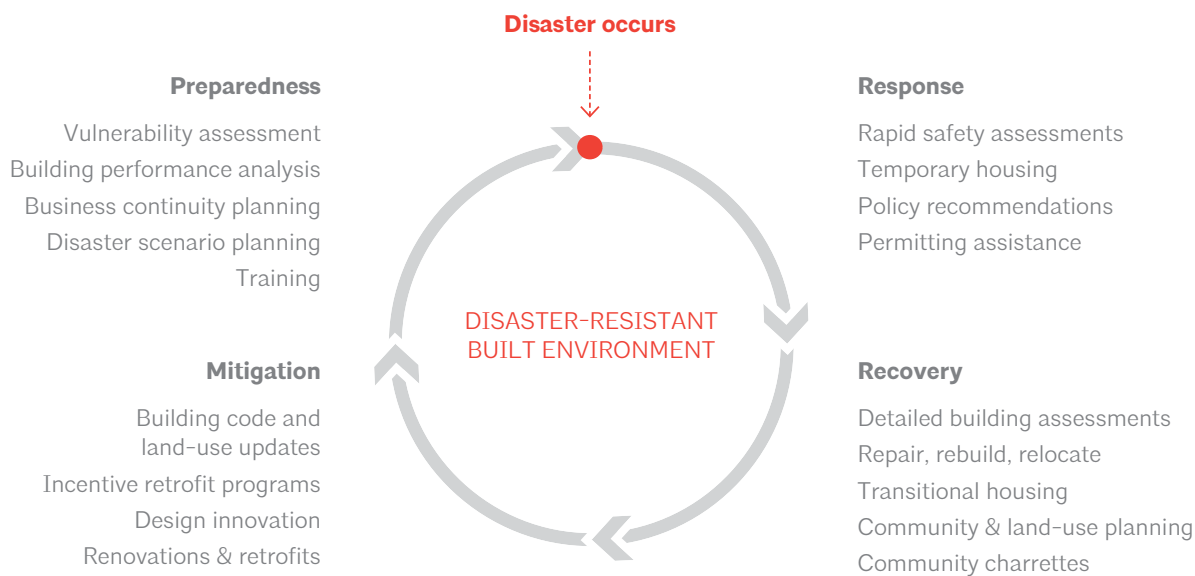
Disaster occurs

Preparedness

Vulnerability assessment
Building performance analysis
Business continuity planning
Disaster scenario planning
Training

Response

Rapid safety assessments
Temporary housing
Policy recommendations
Permitting assistance

DISASTER-RESISTANT BUILT ENVIRONMENT

Mitigation

Building code and land-use updates
Incentive retrofit programs
Design innovation
Renovations & retrofits

Recovery

Detailed building assessments
Repair, rebuild, relocate
Transitional housing
Community & land-use planning
Community charrettes